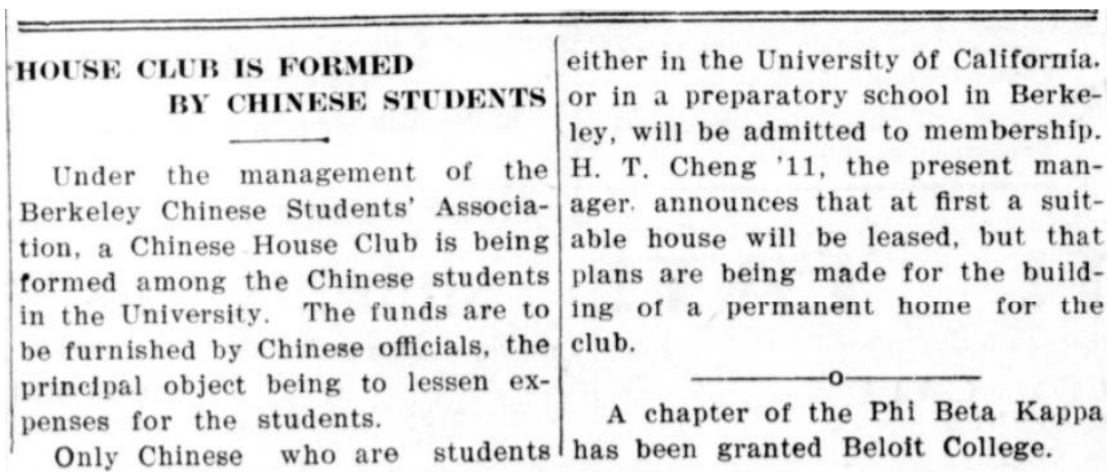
HOUSE CLUB IS FORMED BY CHINESE STUDENTS

Under the management of the Berkeley Chinese Students' Association, a Chinese House Club is being formed among the Chinese students in the University. The funds are to be furnished by Chinese officials, the principal object being to lessen expenses for the students.

Only Chinese who are students either in the University of California. or in a preparatory school in Berkeley, will be admitted to membership. H. T. Cheng '11, the present manager. announces that at first a suitable house will be leased, but that plans are being made for the building of a permanent home for the club.

A chapter of the Phi Beta Kappa has been granted Beloit College.